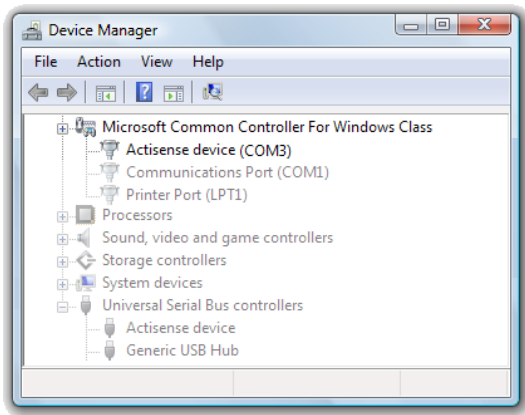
Device Manager

File Action View Help

Microsoft Common Controller For Windows Class
Actisense device (COM3)
Communications Port (COM1)
Printer Port (LPT1)
Processors
Sound, video and game controllers
Storage controllers
System devices
Universal Serial Bus controllers
Actisense device
Generic USB Hub